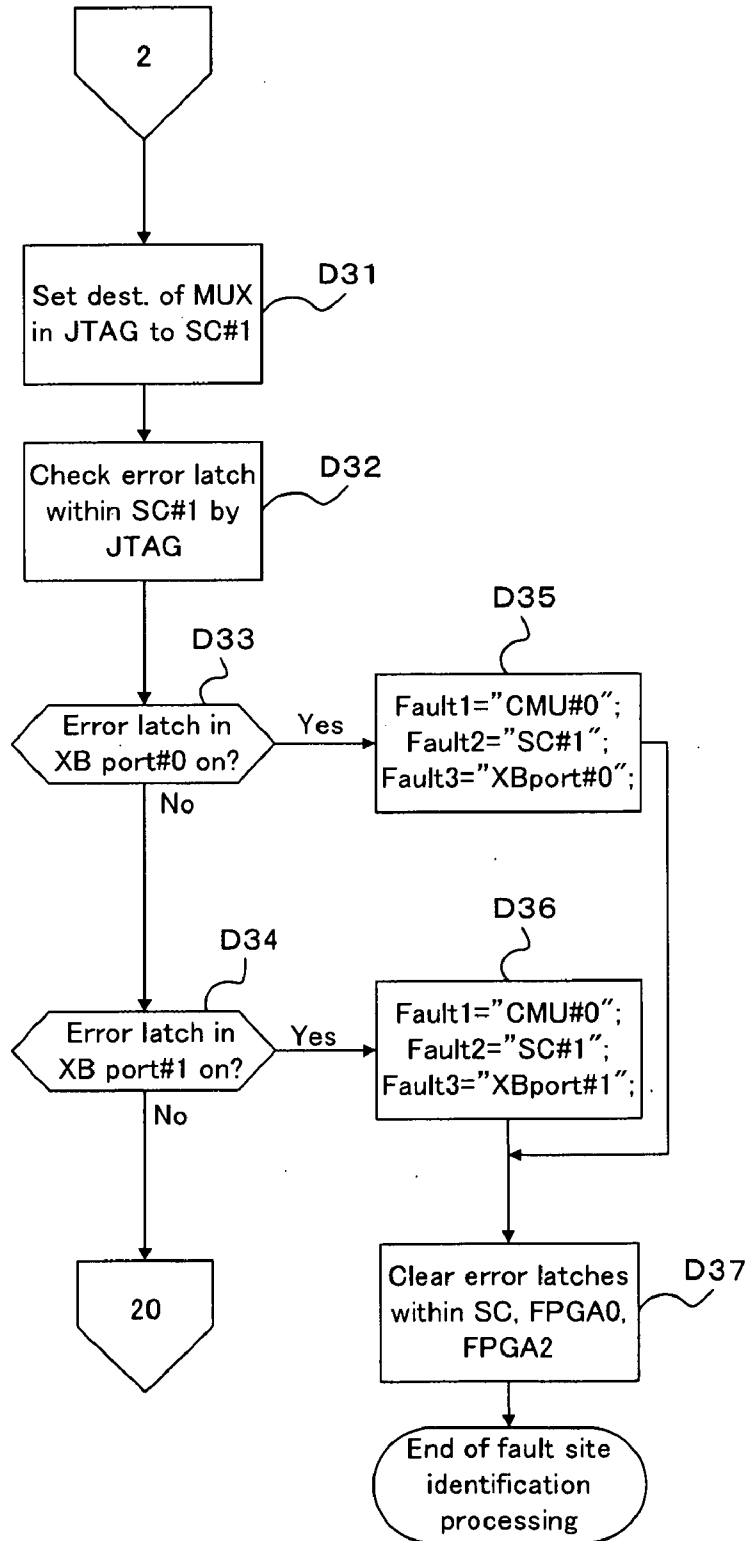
2

Set dest. of MUX in JTAG to SC#1

D31

Check error latch within SC#1 by JTAG

D32

D33

Error latch in XB port#0 on?

Yes

No

D35

Fault1="CMU#0"; Fault2="SC#1"; Fault3="XBport#0";

D34

Error latch in XB port#1 on?

Yes

No

D36

Fault1="CMU#0"; Fault2="SC#1"; Fault3="XBport#1";

20

Clear error latches within SC, FPGA0, FPGA2

D37

End of fault site identification processing